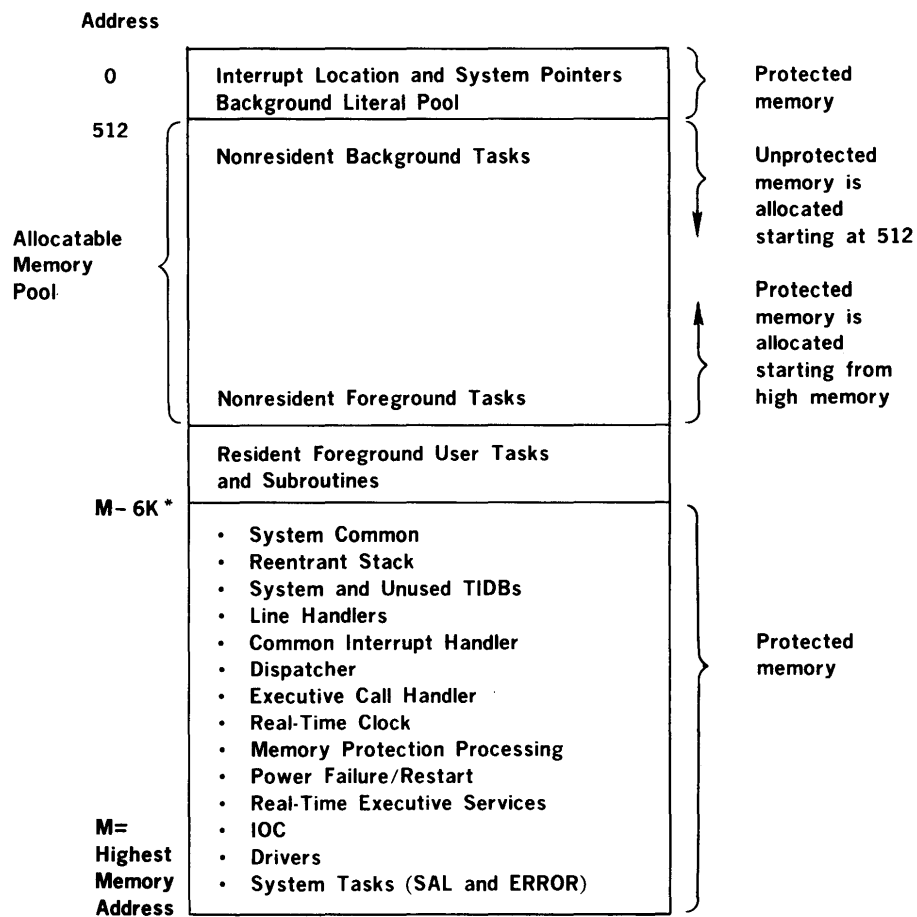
Address

0

Interrupt Location and System Pointers
Background Literal Pool

Protected memory

512

Allocatable Memory Pool

Nonresident Background Tasks

Unprotected memory is allocated starting at 512

Protected memory is allocated starting from high memory

Nonresident Foreground Tasks

Resident Foreground User Tasks and Subroutines

M- 6K*

- System Common
- Reentrant Stack
- System and Unused TIDBs
- Line Handlers
- Common Interrupt Handler
- Dispatcher
- Executive Call Handler
- Real-Time Clock
- Memory Protection Processing
- Power Failure/Restart
- Real-Time Executive Services
- IOC
- Drivers
- System Tasks (SAL and ERROR)

Protected memory

M= Highest Memory Address